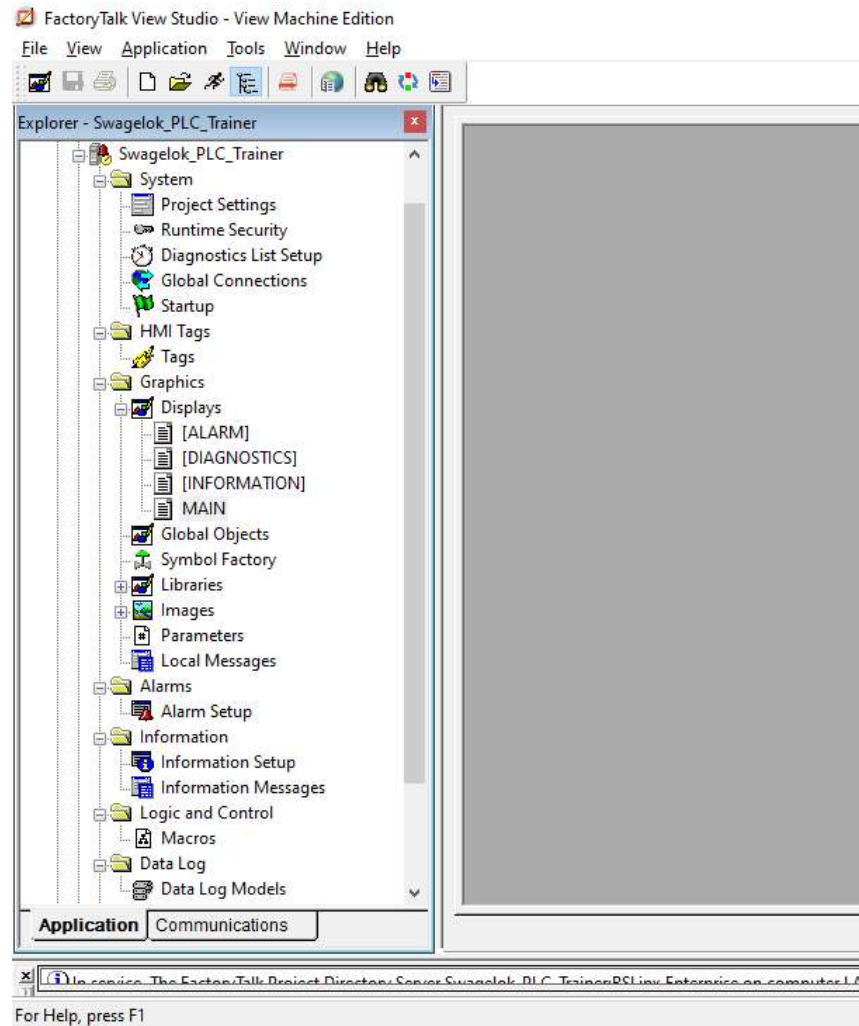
FactoryTalk View Studio - View Machine Edition

File View Application Tools Window Help

Explorer - Swagelok_PLC_Trainer

Swagelok_PLC_Trainer
System
Project Settings
Runtime Security
Diagnostics List Setup
Global Connections
Startup
HMI Tags
Tags
Graphics
Displays
[ALARM]
[DIAGNOSTICS]
[INFORMATION]
MAIN
Global Objects
Symbol Factory
Libraries
Images
Parameters
Local Messages
Alarms
Alarm Setup
Information
Information Setup
Information Messages
Logic and Control
Macros
Data Log
Data Log Models

Application | Communications

In service. The FactoryTalk Project Directory Server Swagelok_PLC_Trainer:RSLinx Enterprise on computer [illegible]

For Help, press F1